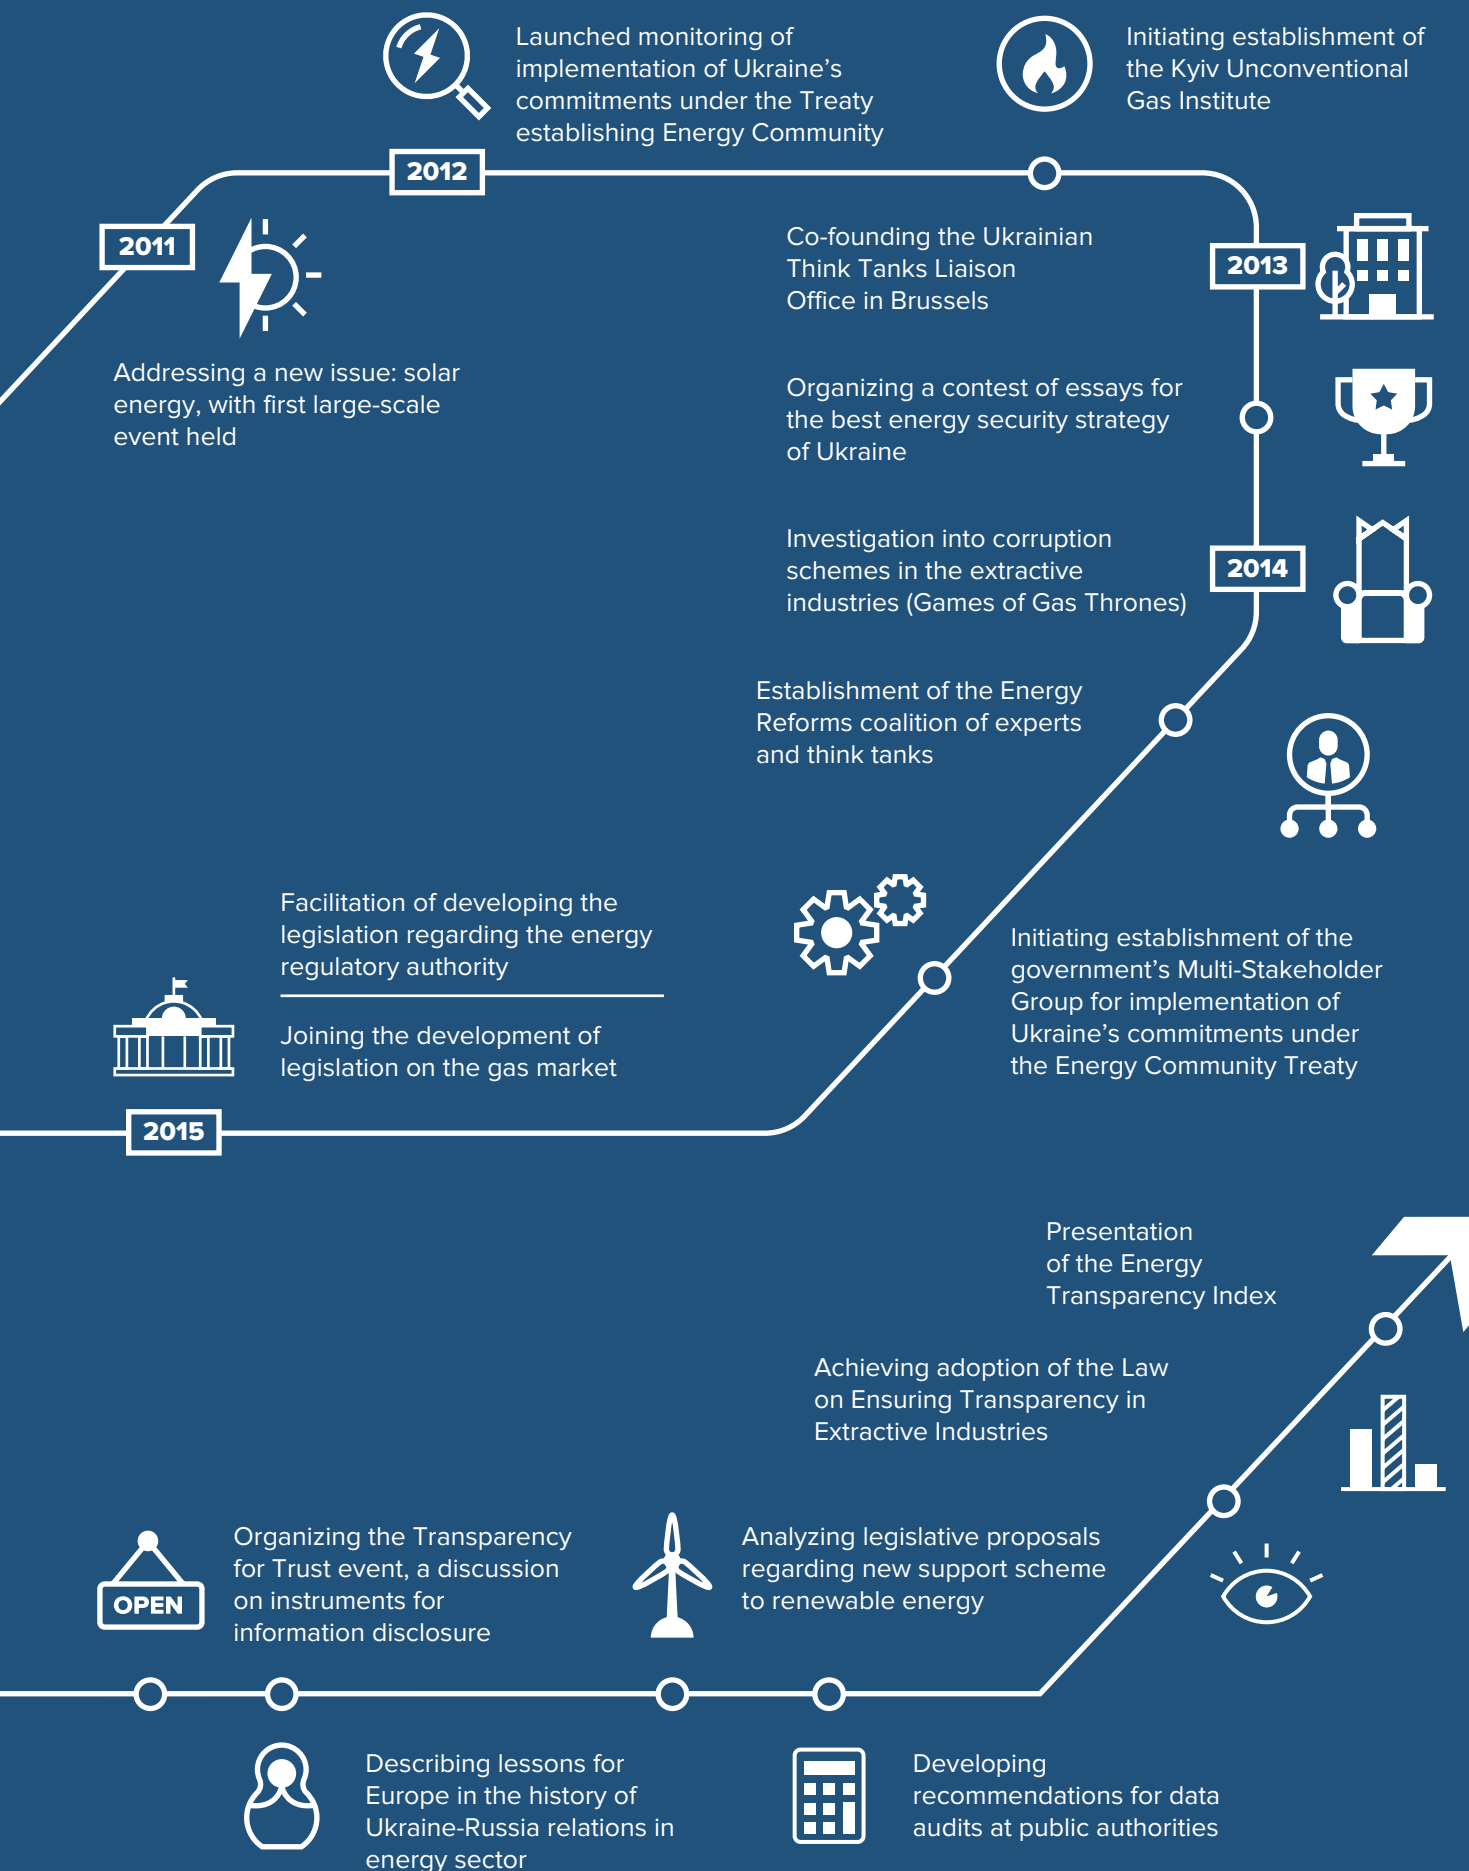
Launched monitoring of implementation of Ukraine's commitments under the Treaty establishing Energy Community

Initiating establishment of the Kyiv Unconventional Gas Institute

2012

2011

Addressing a new issue: solar energy, with first large-scale event held

Co-founding the Ukrainian Think Tanks Liaison Office in Brussels

2013

Organizing a contest of essays for the best energy security strategy of Ukraine

Investigation into corruption schemes in the extractive industries (Games of Gas Thrones)

2014

Establishment of the Energy Reforms coalition of experts and think tanks

Facilitation of developing the legislation regarding the energy regulatory authority

Joining the development of legislation on the gas market

Initiating establishment of the government's Multi-Stakeholder Group for implementation of Ukraine's commitments under the Energy Community Treaty

2015

Presentation of the Energy Transparency Index

Achieving adoption of the Law on Ensuring Transparency in Extractive Industries

OPEN

Organizing the Transparency for Trust event, a discussion on instruments for information disclosure

Analyzing legislative proposals regarding new support scheme to renewable energy

Describing lessons for Europe in the history of Ukraine-Russia relations in energy sector

Developing recommendations for data audits at public authorities